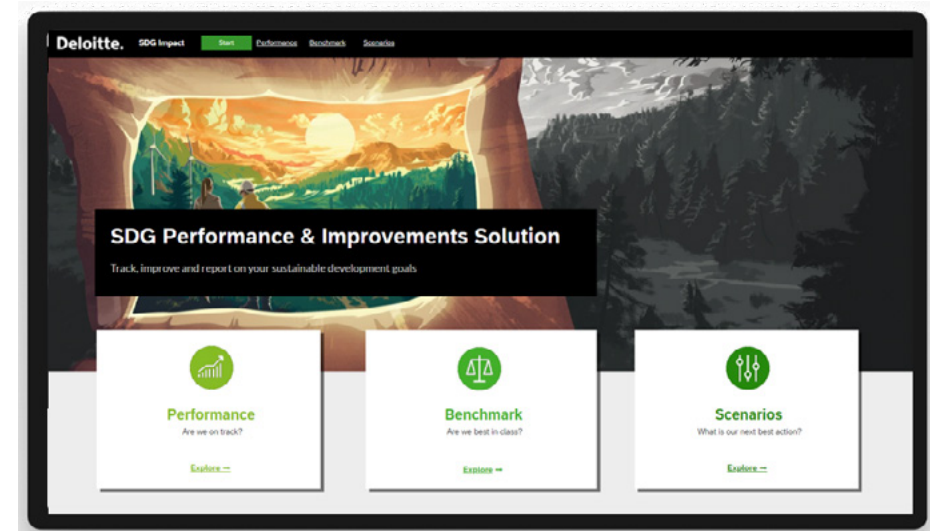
Deloitte. SDG Impact Start Performance Benchmark Scenarios

SDG Performance & Improvements Solution

Track, improve and report on your sustainable development goals

Performance
Are we on track?
Explore →

Benchmark
Are we best in-class?
Explore →

Scenarios
What is our next best action?
Explore →